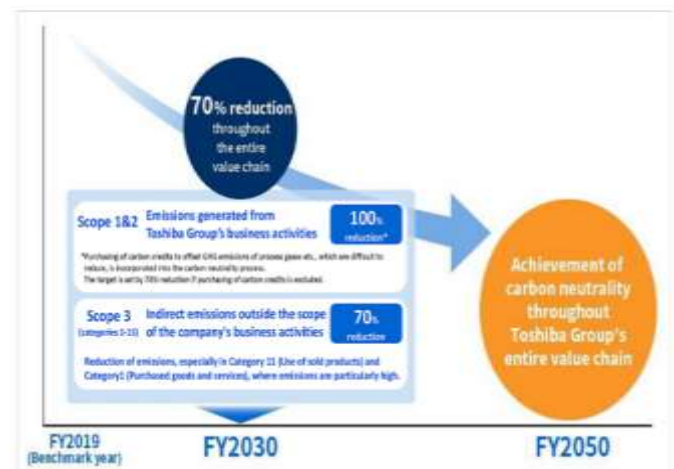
70% reduction throughout the entire value chain

Scope 1&2 Emissions generated from Toshiba Group's business activities

100% reduction*

*Purchasing of carbon credits to offset GHG emissions of process gases etc., which are difficult to reduce, is incorporated into the carbon neutrality process. The target is set to 70% reduction if purchasing of carbon credits is excluded.

Scope 3 (categories 1-15) Indirect emissions outside the scope of the company's business activities

70% reduction

Reduction of emissions, especially in Category 11 (Use of sold products) and Category1 (Purchased goods and services), where emissions are particularly high.

Achievement of carbon neutrality throughout Toshiba Group's entire value chain

FY2019 (Benchmark year)

FY2030

FY2050